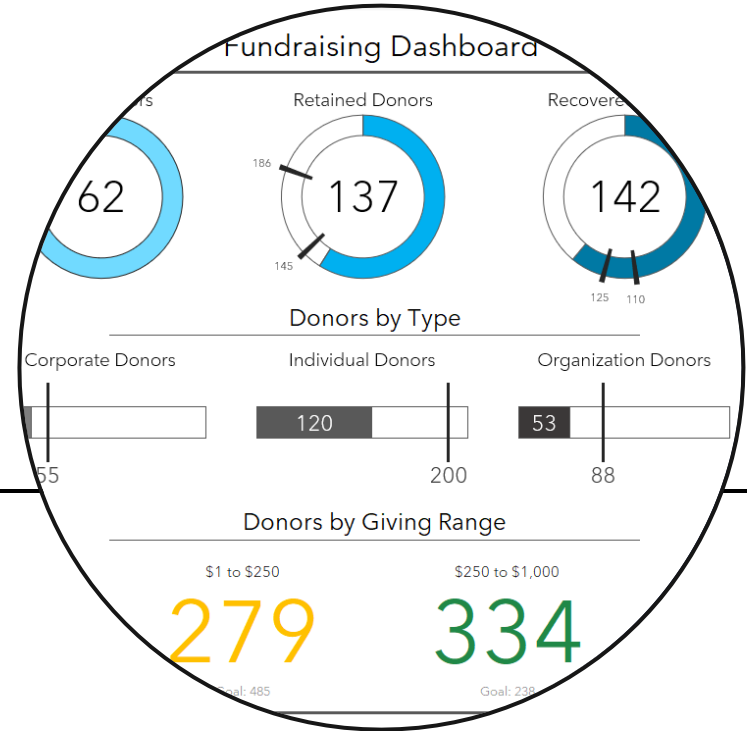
Fundraising Dashboard

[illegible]rs

62

Retained Donors

186

137

145

Recovere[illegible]

142

125

110

Donors by Type

Corporate Donors

55

Individual Donors

120

200

Organization Donors

53

88

Donors by Giving Range

$1 to $250

279

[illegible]oal: 485

$250 to $1,000

334

Goal: 238